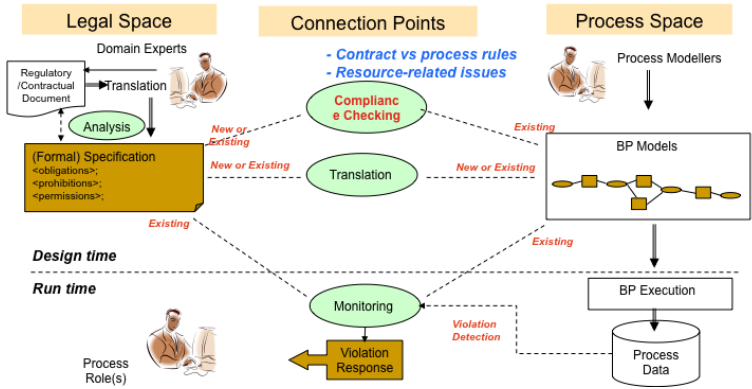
Legal Space

Connection Points

Process Space

Domain Experts

- Contract vs process rules
- Resource-related issues

Process Modellers

Regulatory /Contractual Document

Translation

Analysis

Complianc e Checking

New or Existing

Existing

(Formal) Specification
<obligations>;
<prohibitions>;
<permissions>;

New or Existing

Translation

New or Existing

BP Models

Existing

Existing

Design time

Run time

BP Execution

Monitoring

Violation Detection

Process Role(s)

Violation Response

Process Data